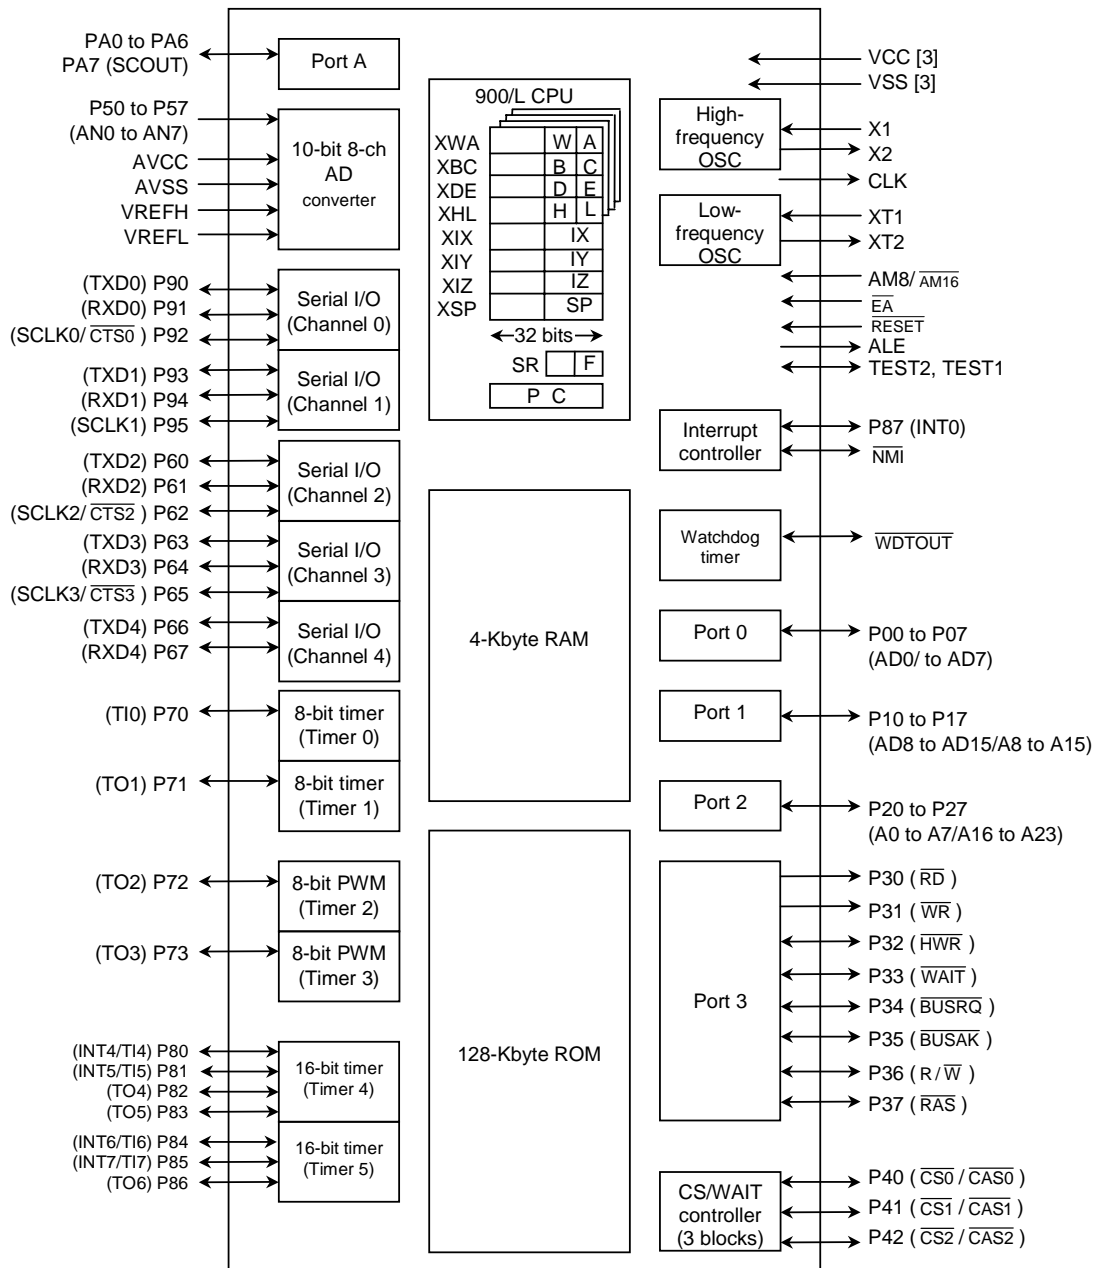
PA0 to PA6
PA7 (SCOUT)

Port A

P50 to P57
(AN0 to AN7)
AVCC
AVSS
VREFH
VREFL

10-bit 8-ch AD converter

(TXD0) P90
(RXD0) P91
(SCLK0/$\overline{CTS0}$ ) P92

Serial I/O (Channel 0)

(TXD1) P93
(RXD1) P94
(SCLK1) P95

Serial I/O (Channel 1)

(TXD2) P60
(RXD2) P61
(SCLK2/$\overline{CTS2}$ ) P62

Serial I/O (Channel 2)

(TXD3) P63
(RXD3) P64
(SCLK3/$\overline{CTS3}$ ) P65

Serial I/O (Channel 3)

(TXD4) P66
(RXD4) P67

Serial I/O (Channel 4)

(TI0) P70

8-bit timer (Timer 0)

(TO1) P71

8-bit timer (Timer 1)

(TO2) P72

8-bit PWM (Timer 2)

(TO3) P73

8-bit PWM (Timer 3)

(INT4/TI4) P80
(INT5/TI5) P81
(TO4) P82
(TO5) P83

16-bit timer (Timer 4)

(INT6/TI6) P84
(INT7/TI7) P85
(TO6) P86

16-bit timer (Timer 5)

900/L CPU

| | | |
|---|---|---|
| XWA | W | A |
| XBC | B | C |
| XDE | D | E |
| XHL | H | L |
| XIX | IX | |
| XIY | IY | |
| XIZ | IZ | |
| XSP | SP | |

←32 bits→
SR F
P C

4-Kbyte RAM

128-Kbyte ROM

VCC [3]
VSS [3]

High-frequency OSC

X1
X2
CLK

Low-frequency OSC

XT1
XT2
AM8/$\overline{AM16}$
$\overline{EA}$
$\overline{RESET}$
ALE
TEST2, TEST1

Interrupt controller

P87 (INT0)
$\overline{NMI}$

Watchdog timer

$\overline{WDTOUT}$

Port 0

P00 to P07
(AD0/ to AD7)

Port 1

P10 to P17
(AD8 to AD15/A8 to A15)

Port 2

P20 to P27
(A0 to A7/A16 to A23)

Port 3

P30 ( $\overline{RD}$ )
P31 ( $\overline{WR}$ )
P32 ( $\overline{HWR}$ )
P33 ( $\overline{WAIT}$ )
P34 ( $\overline{BUSRQ}$ )
P35 ( $\overline{BUSAK}$ )
P36 ( R / $\overline{W}$ )
P37 ( $\overline{RAS}$ )

CS/WAIT controller (3 blocks)

P40 ( $\overline{CS0}$ / $\overline{CAS0}$ )
P41 ( $\overline{CS1}$ / $\overline{CAS1}$ )
P42 ( $\overline{CS2}$ / $\overline{CAS2}$ )